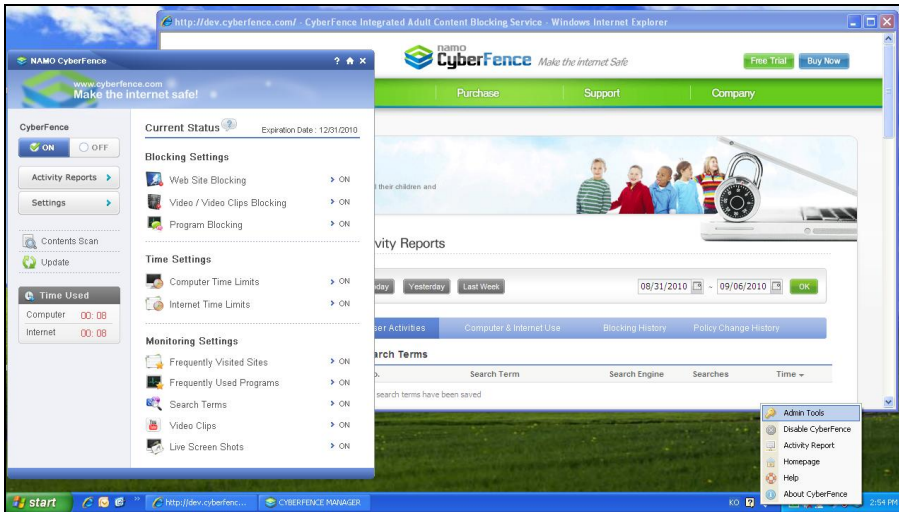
http://dev.cyberfence.com/ - CyberFence Integrated Adult Content Blocking Service - Windows Internet Explorer

namo CyberFence Make the internet Safe

Free Trial Buy Now

Purchase Support Company

their children and

vity Reports

day Yesterday Last Week 08/31/2010 ~ 09/06/2010 OK

ser Activities Computer & Internet Use Blocking History Policy Change History

rch Terms

Search Term Search Engine Searches Time

search terms have been saved

NAMO CyberFence ? ✕

www.cyberfence.com
Make the internet safe!

CyberFence
ON OFF

Activity Reports

Settings

Contents Scan

Update

Time Used

Computer 00 : 08
Internet 00 : 08

Current Status Expiration Date : 12/31/2010

Blocking Settings

Web Site Blocking > ON
Video / Video Clips Blocking > ON
Program Blocking > ON

Time Settings

Computer Time Limits > ON
Internet Time Limits > ON

Monitoring Settings

Frequently Visited Sites > ON
Frequently Used Programs > ON
Search Terms > ON
Video Clips > ON
Live Screen Shots > ON

Admin Tools
Disable CyberFence
Activity Report
Homepage
Help
About CyberFence

start http://dev.cyberfenc... CYBERFENCE MANAGER KO 2:54 PM